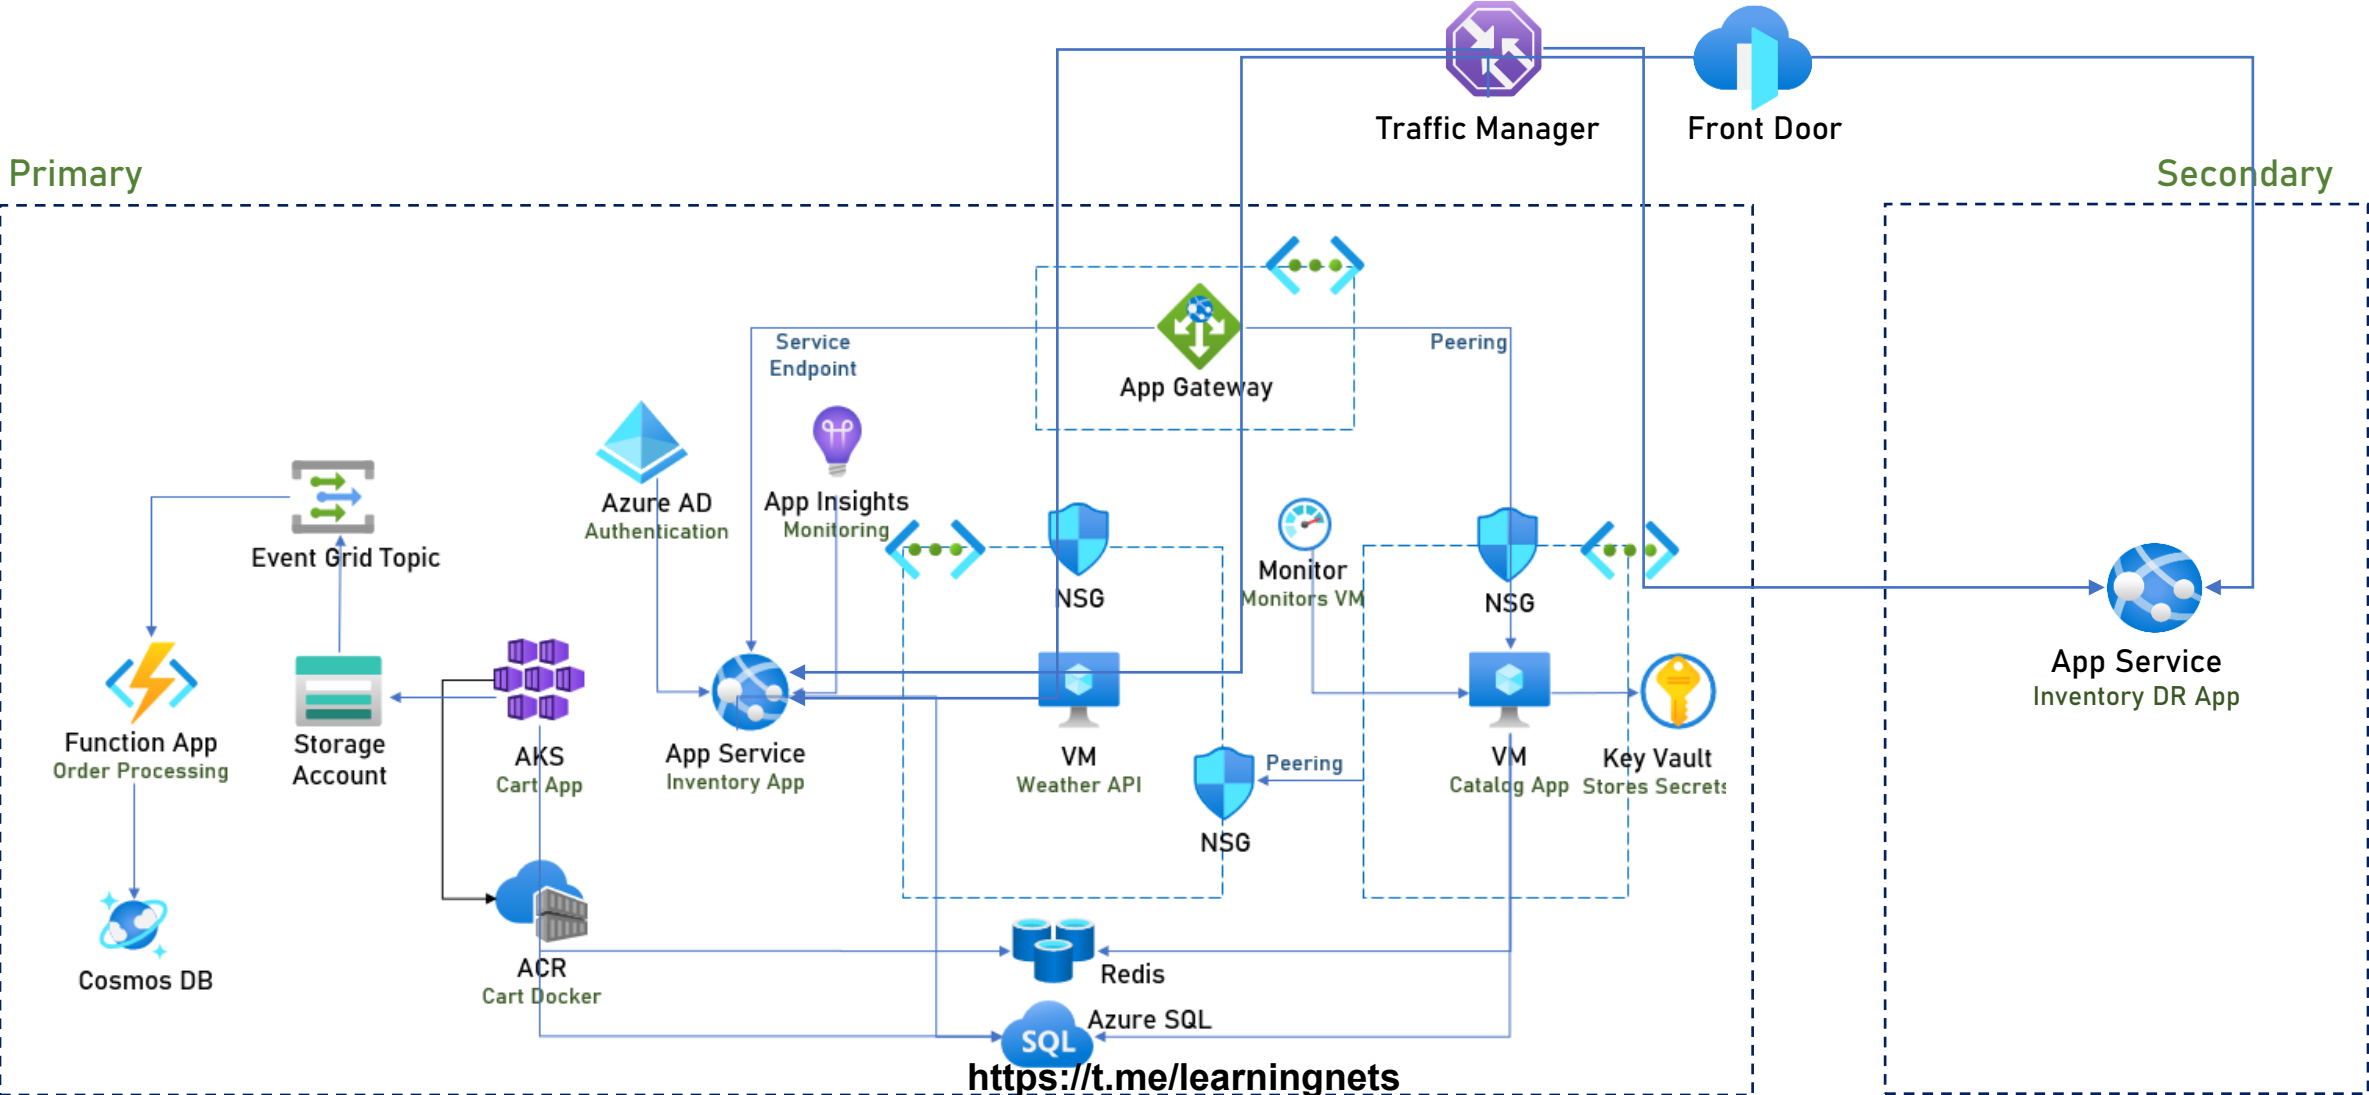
Traffic Manager

Front Door

Primary

Secondary

App Gateway

Service Endpoint

Peering

Azure AD
Authentication

App Insights
Monitoring

Event Grid Topic

NSG

Monitor
Monitors VM

NSG

App Service
Inventory DR App

Function App
Order Processing

Storage Account

AKS
Cart App

App Service
Inventory App

VM
Weather API

Peering

NSG

VM
Catalog App

Key Vault
Stores Secrets

Cosmos DB

ACR
Cart Docker

Redis

Azure SQL

SQL

https://t.me/learningnets